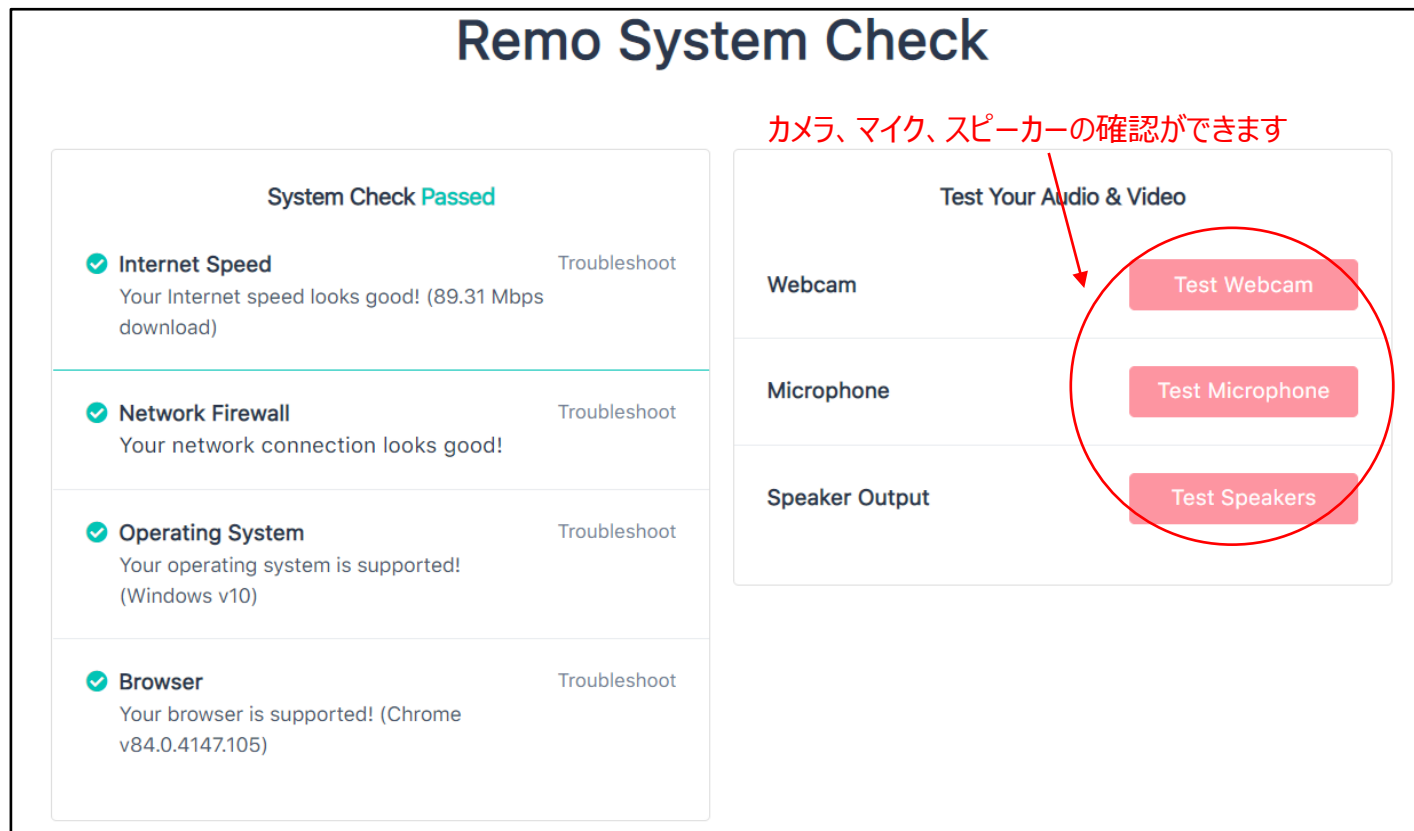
Remo System Check

System Check Passed

Internet Speed
Troubleshoot
Your Internet speed looks good! (89.31 Mbps download)

Network Firewall
Troubleshoot
Your network connection looks good!

Operating System
Troubleshoot
Your operating system is supported! (Windows v10)

Browser
Troubleshoot
Your browser is supported! (Chrome v84.0.4147.105)

カメラ、マイク、スピーカーの確認ができます

Test Your Audio & Video

Webcam
Test Webcam

Microphone
Test Microphone

Speaker Output
Test Speakers